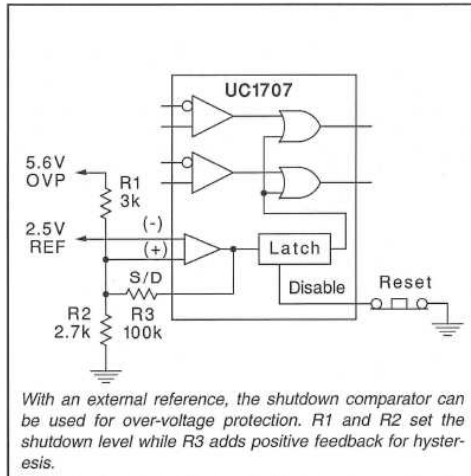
UC1707

5.6V
OVP

R1
3k

2.5V
REF

(-)
(+)

Latch

S/D

R3
100k

Disable

Reset

R2
2.7k

With an external reference, the shutdown comparator can be used for over-voltage protection. R1 and R2 set the shutdown level while R3 adds positive feedback for hysteresis.